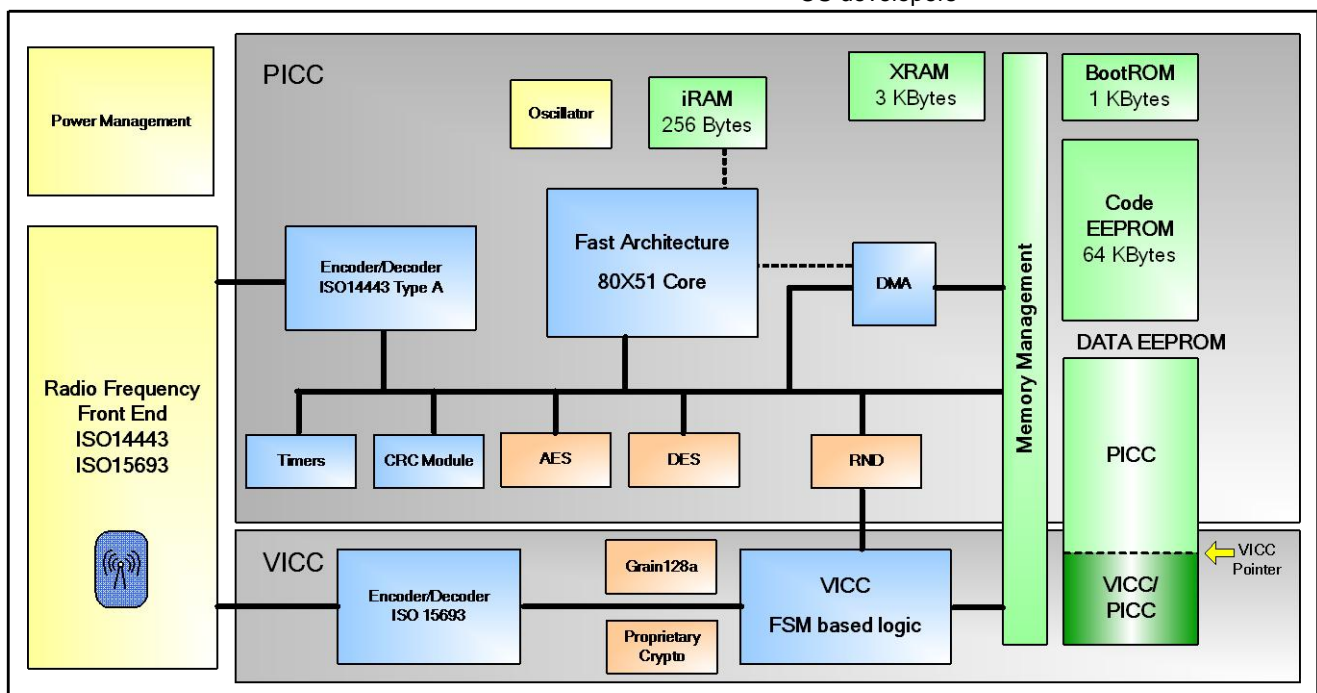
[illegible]

Power Management

PICC

Oscillator

iRAM
256 Bytes

XRAM
3 KBytes

BootROM
1 KBytes

Code
EEPROM
64 KBytes

Fast Architecture
80X51 Core

Encoder/Decoder
ISO14443 Type A

DMA

Memory Management

DATA EEPROM

Radio Frequency
Front End
ISO14443
ISO15693

Timers

CRC Module

AES

DES

RND

PICC

VICC

Grain128a

Encoder/Decoder
ISO 15693

VICC
FSM based logic

Proprietary
Crypto

VICC/
PICC

VICC
Pointer